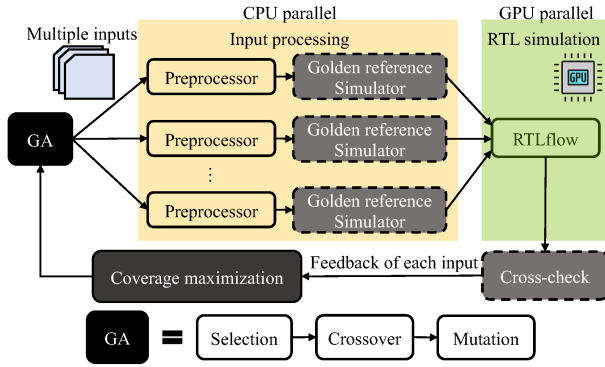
CPU parallel

GPU parallel

Multiple inputs

Input processing

RTL simulation

GPU

GA

Preprocessor

Golden reference Simulator

Preprocessor

Golden reference Simulator

RTLflow

⋮

Preprocessor

Golden reference Simulator

Feedback of each input

Coverage maximization

Cross-check

GA = Selection → Crossover → Mutation